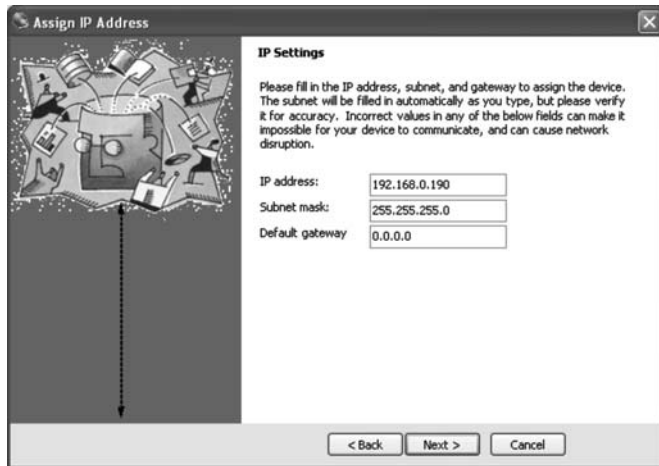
Assign IP Address

IP Settings

Please fill in the IP address, subnet, and gateway to assign the device. The subnet will be filled in automatically as you type, but please verify it for accuracy. Incorrect values in any of the below fields can make it impossible for your device to communicate, and can cause network disruption.

IP address: 192.168.0.190
Subnet mask: 255.255.255.0
Default gateway 0.0.0.0

< Back Next > Cancel